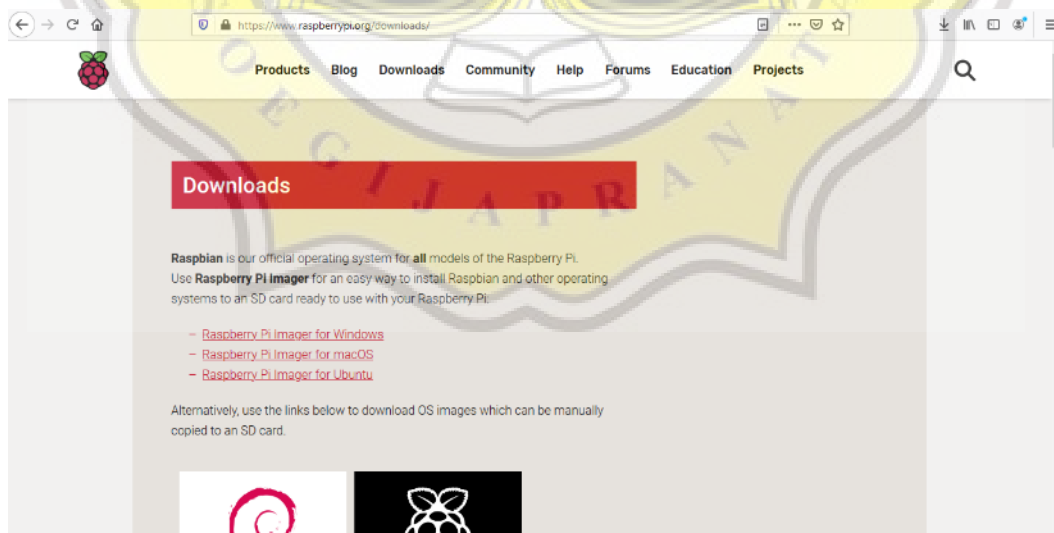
https://www.raspberrypi.org/downloads/

Products Blog Downloads Community Help Forums Education Projects

Downloads

Raspbian is our official operating system for all models of the Raspberry Pi.
Use Raspberry Pi Imager for an easy way to install Raspbian and other operating systems to an SD card ready to use with your Raspberry Pi:

– Raspberry Pi Imager for Windows
– Raspberry Pi Imager for macOS
– Raspberry Pi Imager for Ubuntu

Alternatively, use the links below to download OS images which can be manually copied to an SD card.

OEGIJAPRANATA